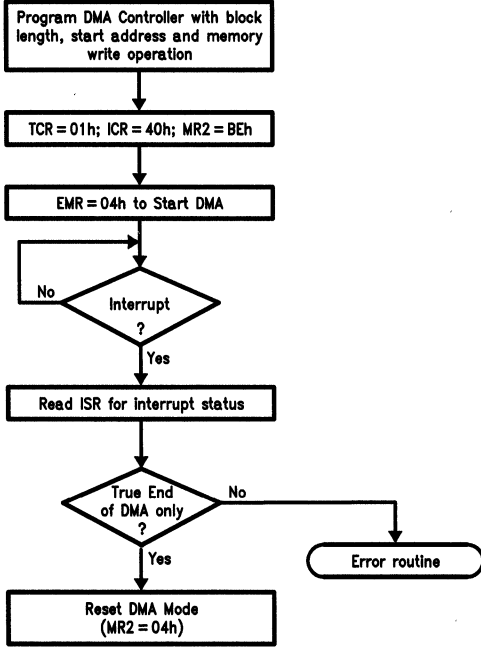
Program DMA Controller with block length, start address and memory write operation

TCR = 01h; ICR = 40h; MR2 = BEh

EMR = 04h to Start DMA

No

Interrupt ?

Yes

Read ISR for interrupt status

True End of DMA only ?

No

Yes

Error routine

Reset DMA Mode (MR2 = 04h)